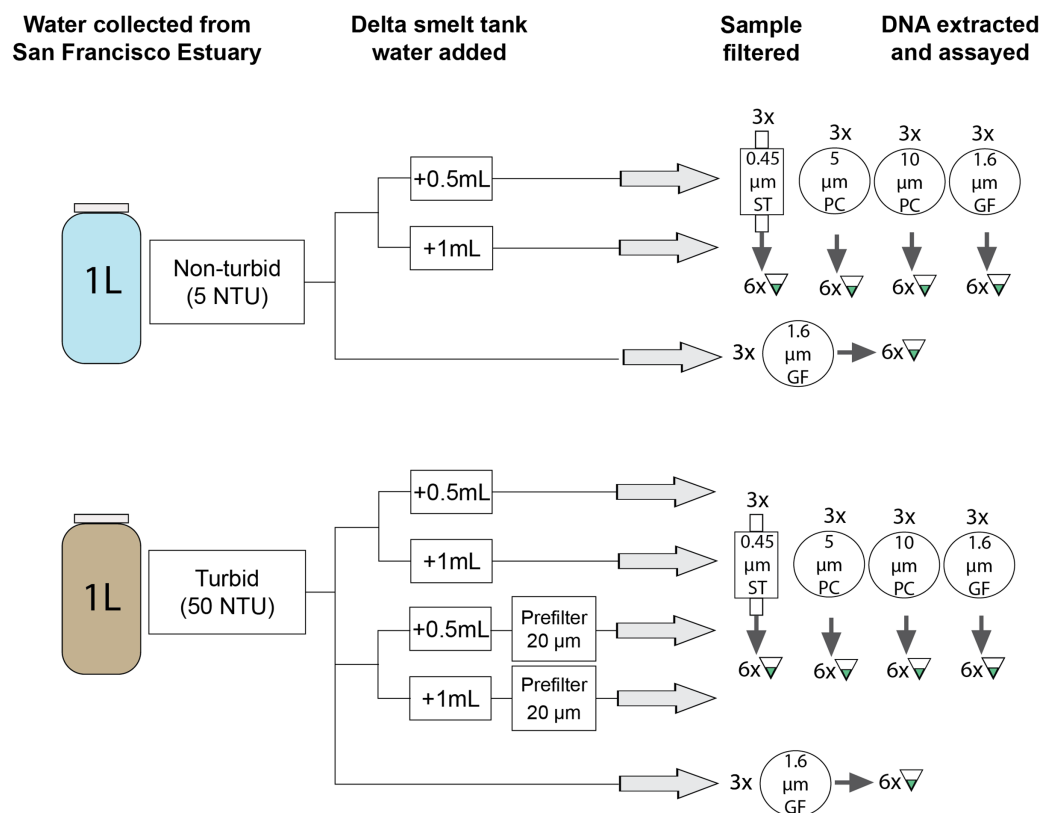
Water collected from San Francisco Estuary

Delta smelt tank water added

Sample filtered

DNA extracted and assayed

1L

Non-turbid (5 NTU)

+0.5mL

+1mL

3x
0.45 µm ST

3x
5 µm PC

3x
10 µm PC

3x
1.6 µm GF

6x

6x

6x

6x

3x
1.6 µm GF
6x

1L

Turbid (50 NTU)

+0.5mL

+1mL

+0.5mL
Prefilter 20 µm

+1mL
Prefilter 20 µm

3x
0.45 µm ST

3x
5 µm PC

3x
10 µm PC

3x
1.6 µm GF

6x

6x

6x

6x

3x
1.6 µm GF
6x